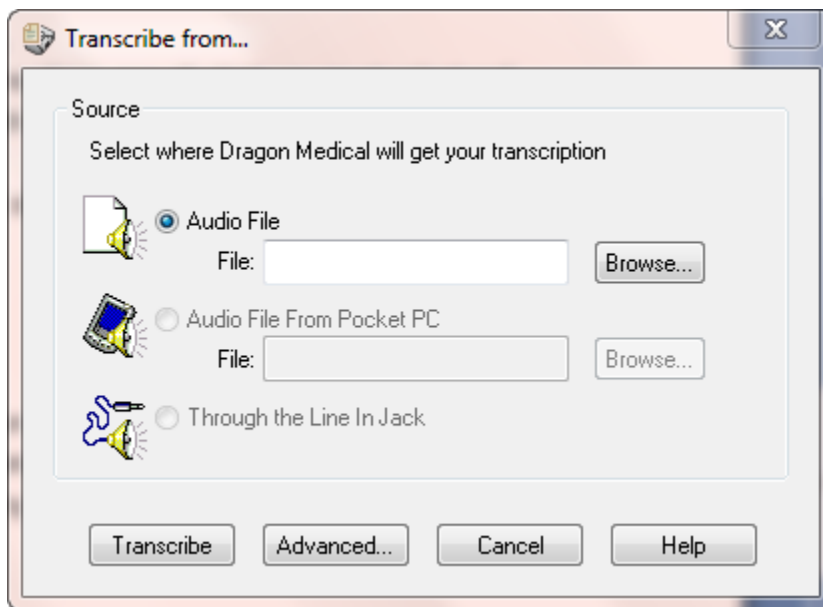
Transcribe from...

X

Source

Select where Dragon Medical will get your transcription

Audio File

File:

Browse...

Audio File From Pocket PC

File:

Browse...

Through the Line In Jack

Transcribe

Advanced...

Cancel

Help